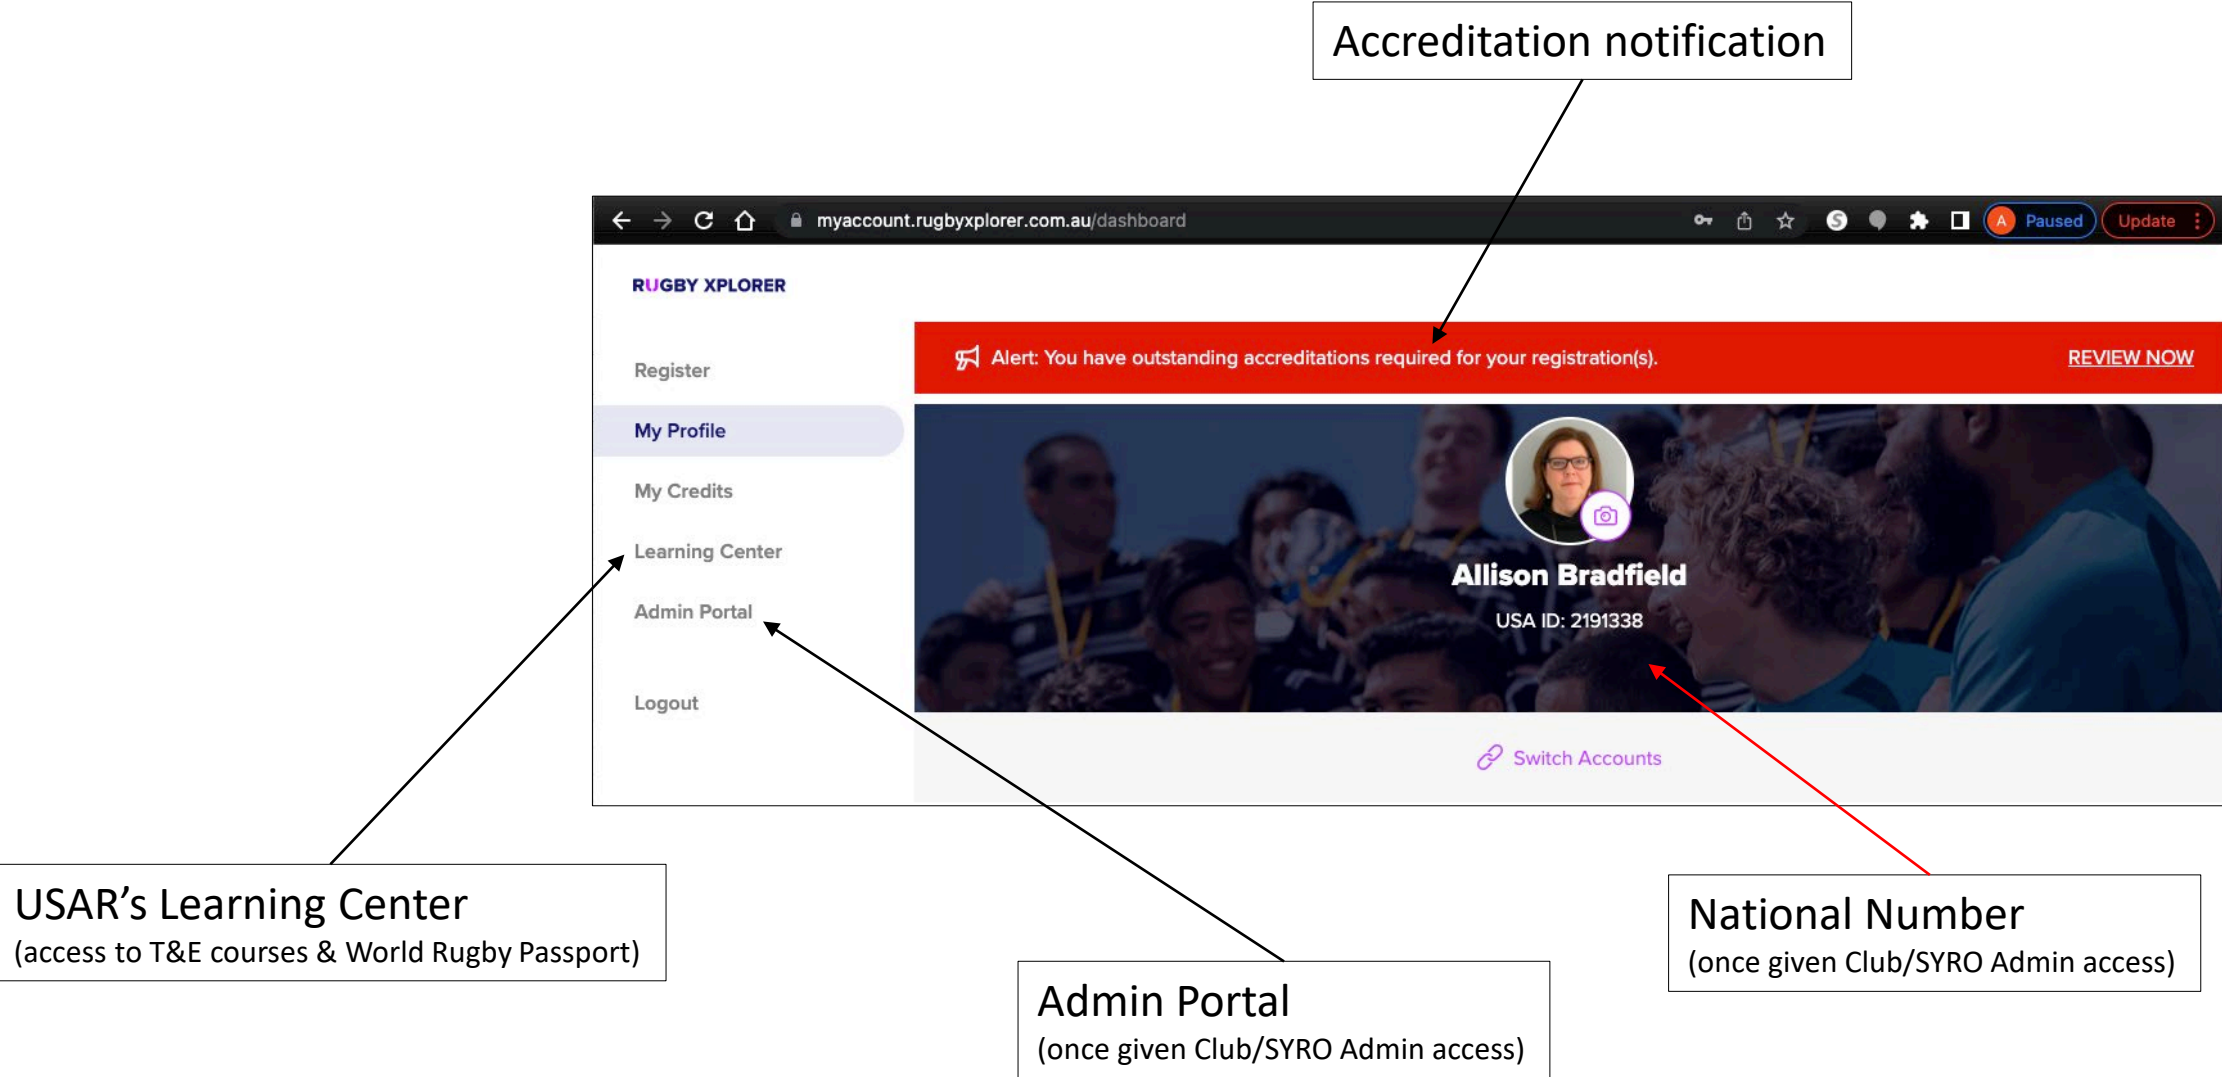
Accreditation notification

myaccount.rugbyxplorer.com.au/dashboard

A Paused Update

RUGBY XPLORER

Register

My Profile

My Credits

Learning Center

Admin Portal

Logout

Alert: You have outstanding accreditations required for your registration(s).

REVIEW NOW

Allison Bradfield

USA ID: 2191338

Switch Accounts

USAR’s Learning Center
(access to T&E courses & World Rugby Passport)

Admin Portal
(once given Club/SYRO Admin access)

National Number
(once given Club/SYRO Admin access)